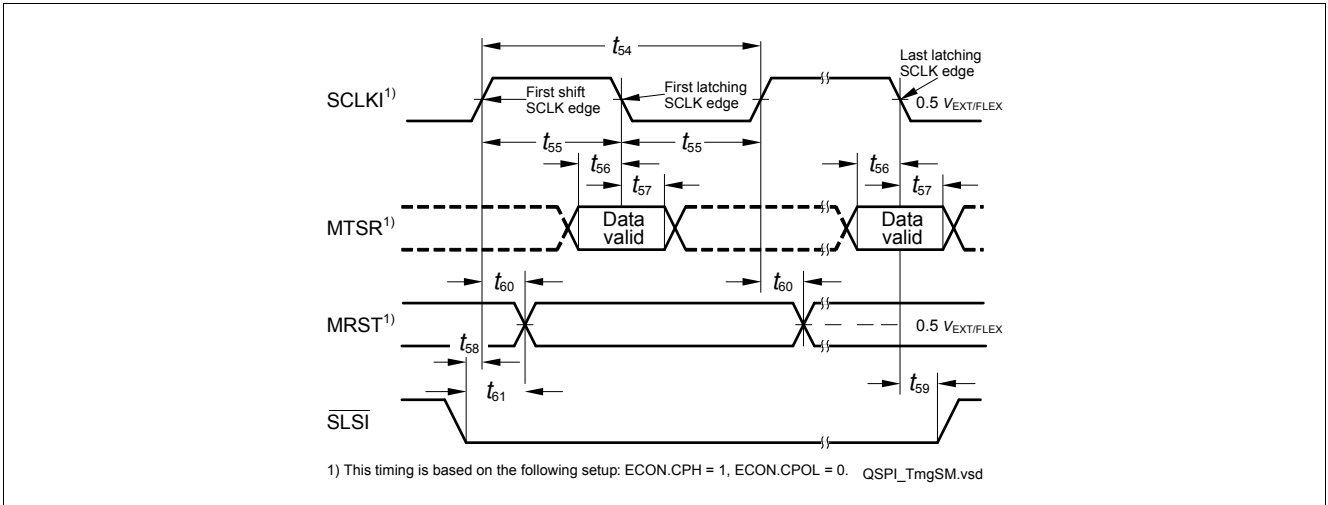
$t_{54}$

Last latching SCLK edge

SCLKI$^{1)}$

First shift SCLK edge

First latching SCLK edge

0.5 $V_{EXT/FLEX}$

$t_{55}$

$t_{55}$

$t_{56}$

$t_{57}$

$t_{56}$

$t_{57}$

MTSR$^{1)}$

Data valid

Data valid

$t_{60}$

$t_{60}$

MRST$^{1)}$

0.5 $V_{EXT/FLEX}$

$t_{58}$

$t_{61}$

$t_{59}$

$\overline{SLSI}$

1) This timing is based on the following setup: ECON.CPH = 1, ECON.CPOL = 0.

QSPI_TmgSM.vsd